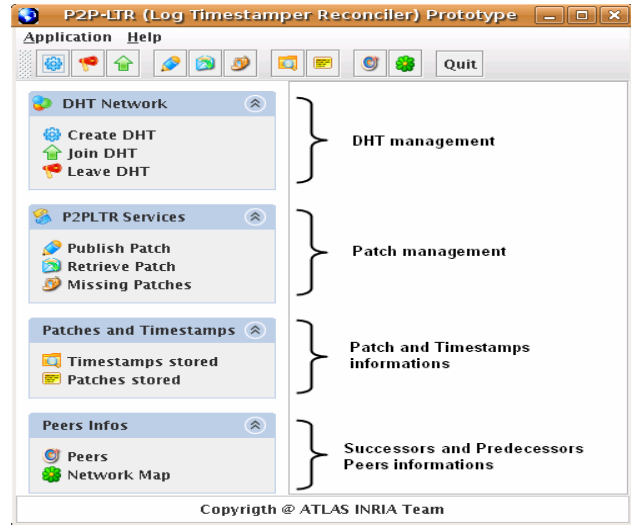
P2P-LTR (Log Timestamper Reconciler) Prototype

Application Help

Quit

DHT Network

Create DHT
Join DHT
Leave DHT

DHT management

P2PLTR Services

Publish Patch
Retrieve Patch
Missing Patches

Patch management

Patches and Timestamps

Timestamps stored
Patches stored

Patch and Timestamps informations

Peers Infos

Peers
Network Map

Successors and Predecessors Peers informations

Copyrigth @ ATLAS INRIA Team